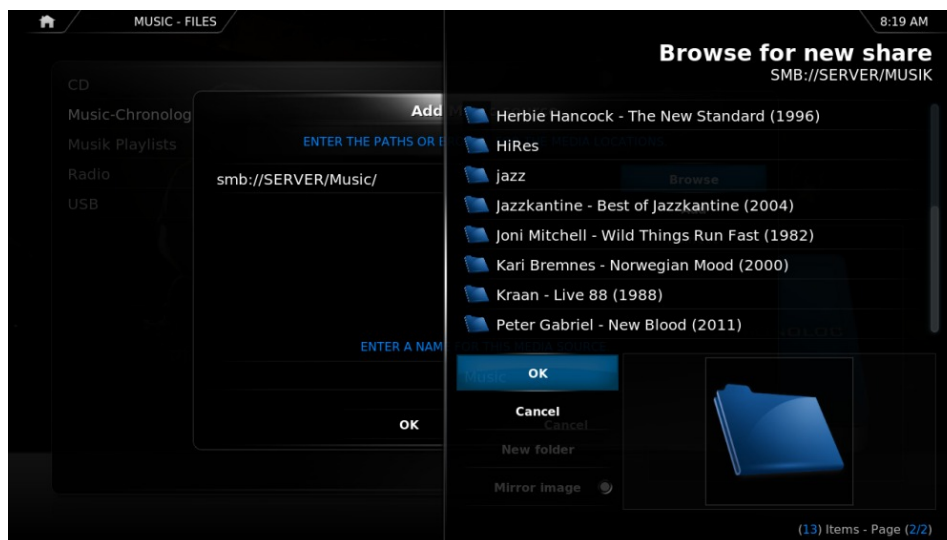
MUSIC - FILES

8:19 AM

Browse for new share
SMB://SERVER/MUSIK

CD
Music-Chronolog
Musik Playlists
Radio
USB

Add
ENTER THE PATHS OR
smb://SERVER/Music/
ENTER A NAM
OK

Herbie Hancock - The New Standard (1996)
HiRes
jazz
Jazzkantine - Best of Jazzkantine (2004)
Joni Mitchell - Wild Things Run Fast (1982)
Kari Bremnes - Norwegian Mood (2000)
Kraan - Live 88 (1988)
Peter Gabriel - New Blood (2011)

OK
Cancel
New folder
Mirror image

(13) Items - Page (2/2)